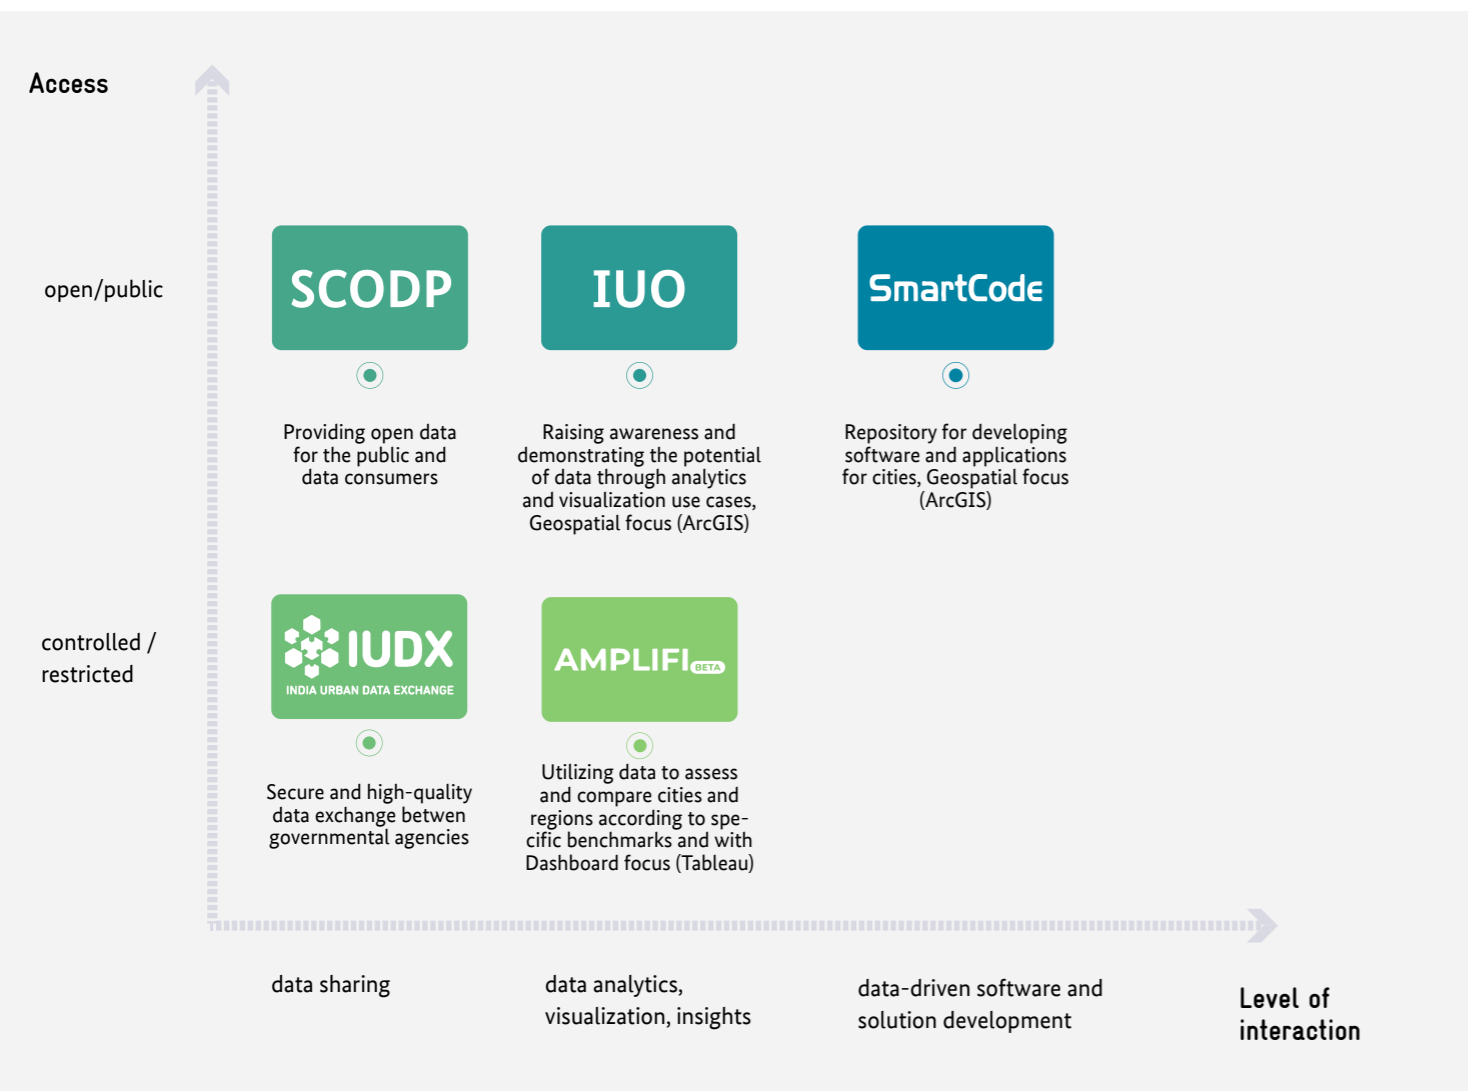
Access

open/public

SCODP

Providing open data for the public and data consumers

IUO

Raising awareness and demonstrating the potential of data through analytics and visualization use cases, Geospatial focus (ArcGIS)

SmartCode

Repository for developing software and applications for cities, Geospatial focus (ArcGIS)

controlled / restricted

IUDX
INDIA URBAN DATA EXCHANGE

Secure and high-quality data exchange betwen governmental agencies

AMPLIFI BETA

Utilizing data to assess and compare cities and regions according to specific benchmarks and with Dashboard focus (Tableau)

data sharing

data analytics, visualization, insights

data-driven software and solution development

Level of interaction